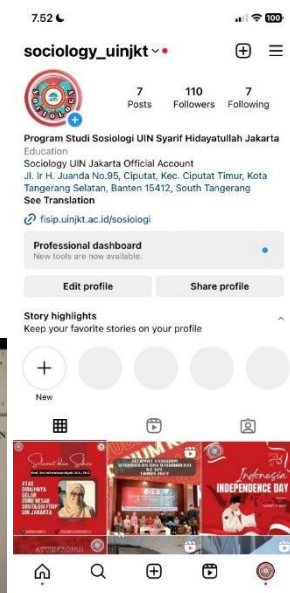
7.52

100

sociology_uinjkt

7 Posts

110 Followers

7 Following

Program Studi Sosiologi UIN Syarif Hidayatullah Jakarta

Education

Sociology UIN Jakarta Official Account

Jl. Ir H. Juanda No.95, Ciputat, Kec. Ciputat Timur, Kota Tangerang Selatan, Banten 15412, South Tangerang

See Translation

fisip.uinjkt.ac.id/sosiologi

Professional dashboard

New tools are now available.

Edit profile

Share profile

Story highlights

Keep your favorite stories on your profile

New

Selamat dan Sukses

ATAS DIRAIHNYA GELAR GURU BESAR SOSIOLOGI FISIP UIN JAKARTA

Indonesia INDEPENDENCE DAY